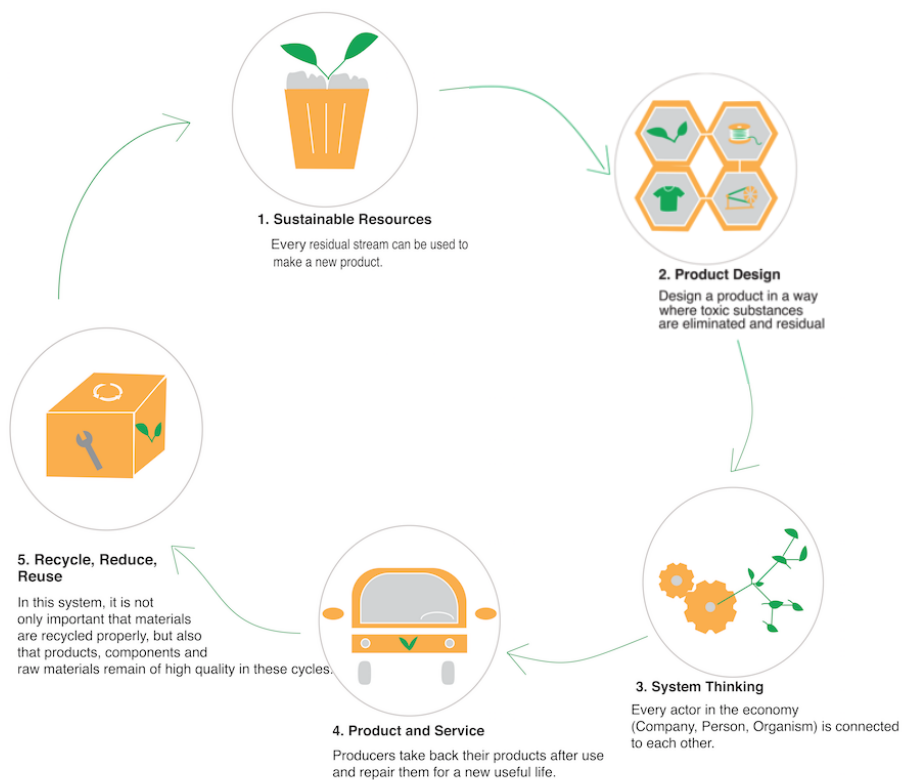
1. Sustainable Resources

Every residual stream can be used to make a new product.

2. Product Design

Design a product in a way where toxic substances are eliminated and residual

3. System Thinking

Every actor in the economy (Company, Person, Organism) is connected to each other.

4. Product and Service

Producers take back their products after use and repair them for a new useful life.

5. Recycle, Reduce, Reuse

In this system, it is not only important that materials are recycled properly, but also that products, components and raw materials remain of high quality in these cycles.